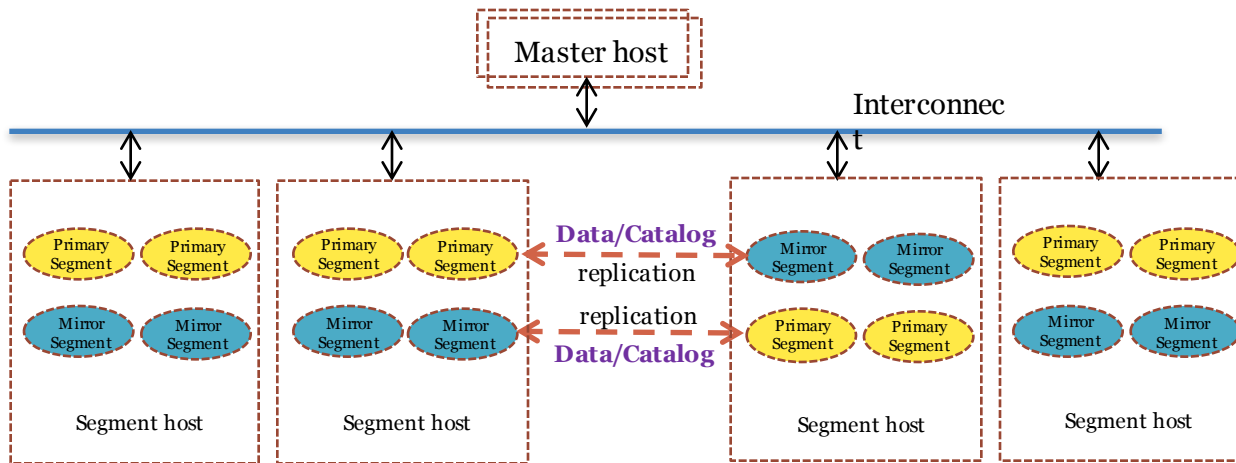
Master host

Interconnect

Primary Segment
Primary Segment
Mirror Segment
Mirror Segment
Segment host

Primary Segment
Primary Segment
Mirror Segment
Mirror Segment
Segment host

Data/Catalog
replication
replication
Data/Catalog

Mirror Segment
Mirror Segment
Primary Segment
Primary Segment
Segment host

Primary Segment
Primary Segment
Mirror Segment
Mirror Segment
Segment host